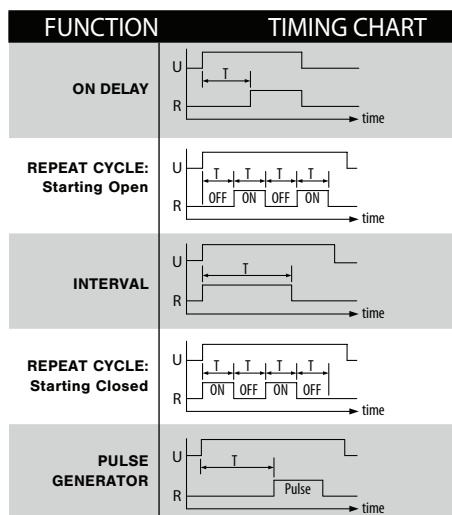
| FUNCTION | TIMING CHART |
|---|---|
| ON DELAY | U T R time |
| REPEAT CYCLE: Starting Open | U T T T T OFF ON OFF ON R time |
| INTERVAL | U T R time |
| REPEAT CYCLE: Starting Closed | U T T T T ON OFF ON OFF R time |
| PULSE GENERATOR | U T Pulse R time |